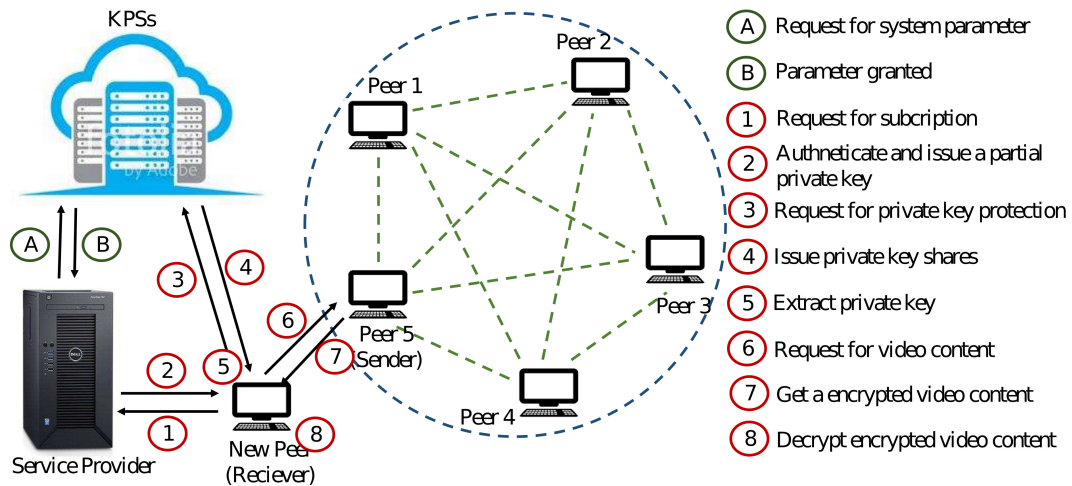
KPSs

A Request for system parameter
B Parameter granted
1 Request for subcription
2 Authneticate and issue a partial private key
3 Request for private key protection
4 Issue private key shares
5 Extract private key
6 Request for video content
7 Get a encrypted video content
8 Decrypt encrypted video content

Peer 1
Peer 2
Peer 3
Peer 4
Peer 5 (Sender)

A
B
3
4
5
2
1
6
7
8

Service Provider
New Peer (Reciever)